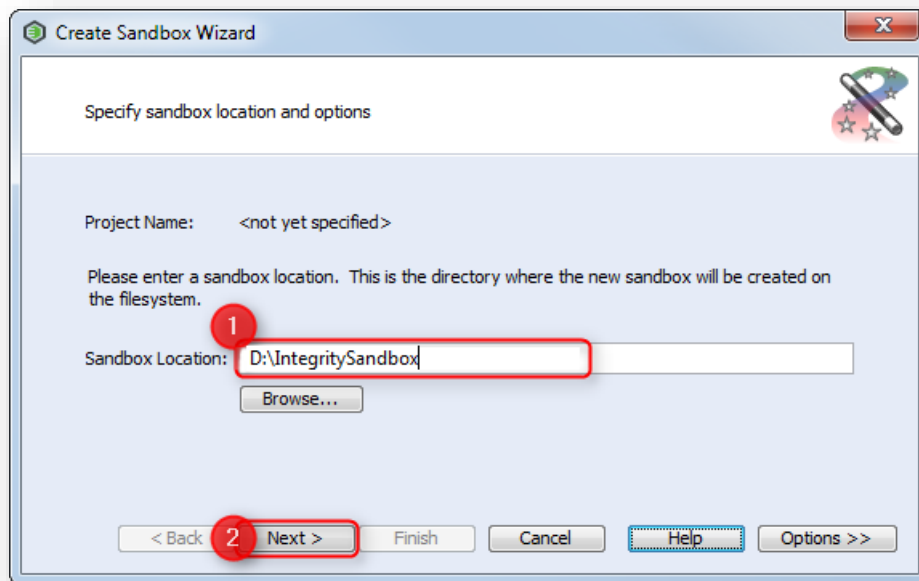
Create Sandbox Wizard

Specify sandbox location and options

Project Name: <not yet specified>

Please enter a sandbox location. This is the directory where the new sandbox will be created on the filesystem.

1

Sandbox Location: D:\IntegritySandbox

Browse...

< Back 2 Next > Finish Cancel Help Options >>